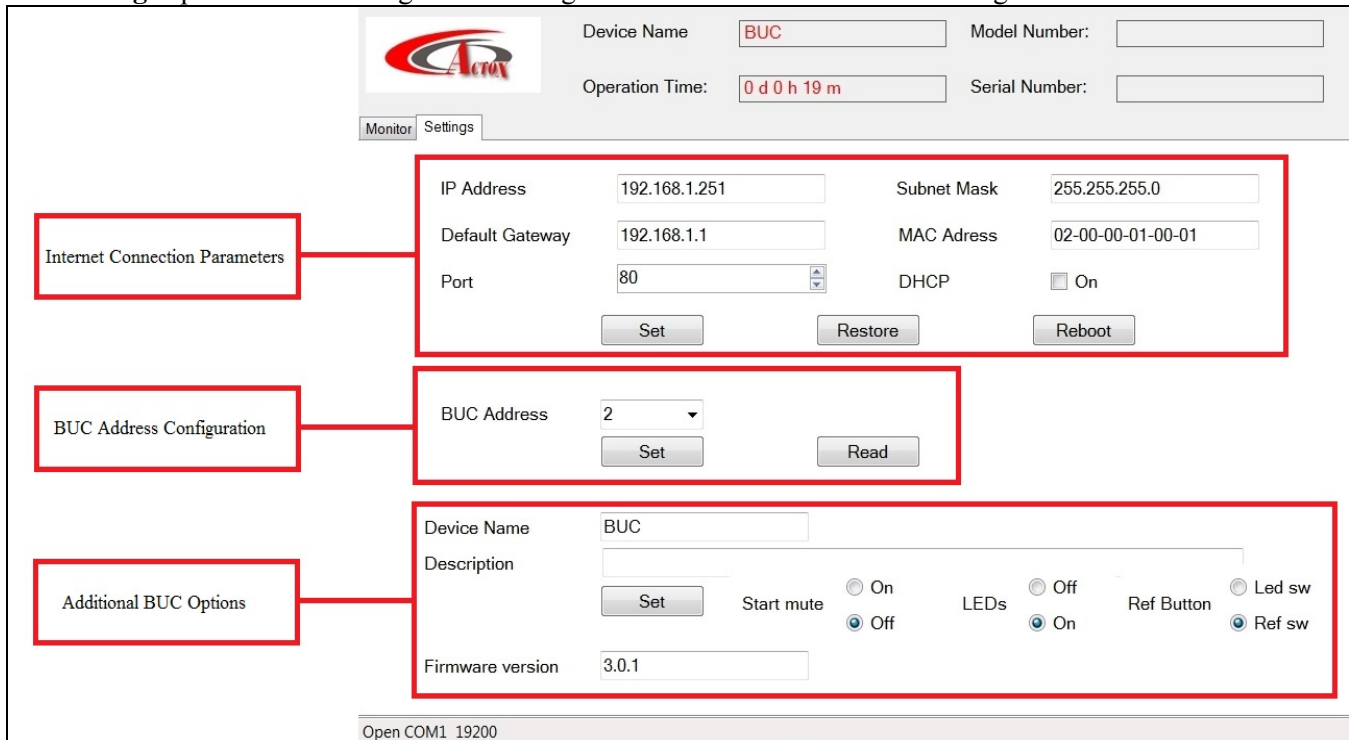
Actox

Device Name BUC

Model Number:

Operation Time: 0 d 0 h 19 m

Serial Number:

Monitor Settings

IP Address 192.168.1.251

Subnet Mask 255.255.255.0

Default Gateway 192.168.1.1

MAC Adress 02-00-00-01-00-01

Port 80

DHCP On

Set Restore Reboot

Internet Connection Parameters

BUC Address 2

Set Read

BUC Address Configuration

Device Name BUC

Description

Set

Start mute On Off

LEDs Off On

Ref Button Led sw Ref sw

Firmware version 3.0.1

Additional BUC Options

Open COM1 19200